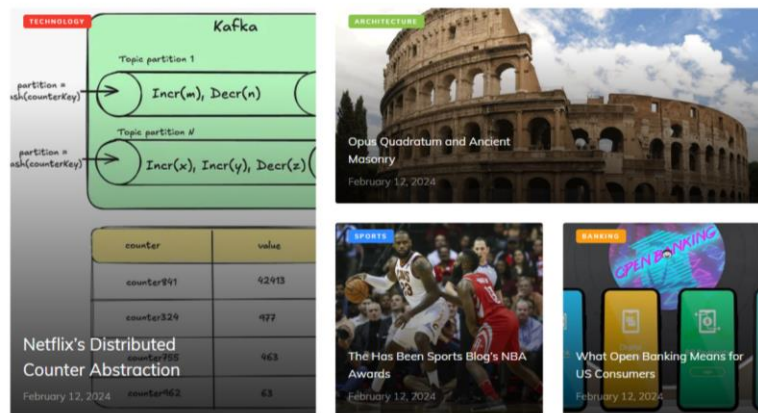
TECHNOLOGY

Kafka

Topic partition 1

partition = hash(counterKey)

Incr(m), Decr(n)

Topic partition N

partition = hash(counterKey)

Incr(x), Incr(y), Decr(z)

| counter | value |
|---|---|
| counter841 | 42413 |
| counter324 | 477 |
| counter755 | 463 |
| counter462 | 63 |

Netflix's Distributed Counter Abstraction

February 12, 2024

ARCHITECTURE

Opus Quadratum and Ancient Masonry

February 12, 2024

SPORTS

The Has Been Sports Blog's NBA Awards

February 12, 2024

BANKING

OPEN BANKING

What Open Banking Means for US Consumers

February 12, 2024